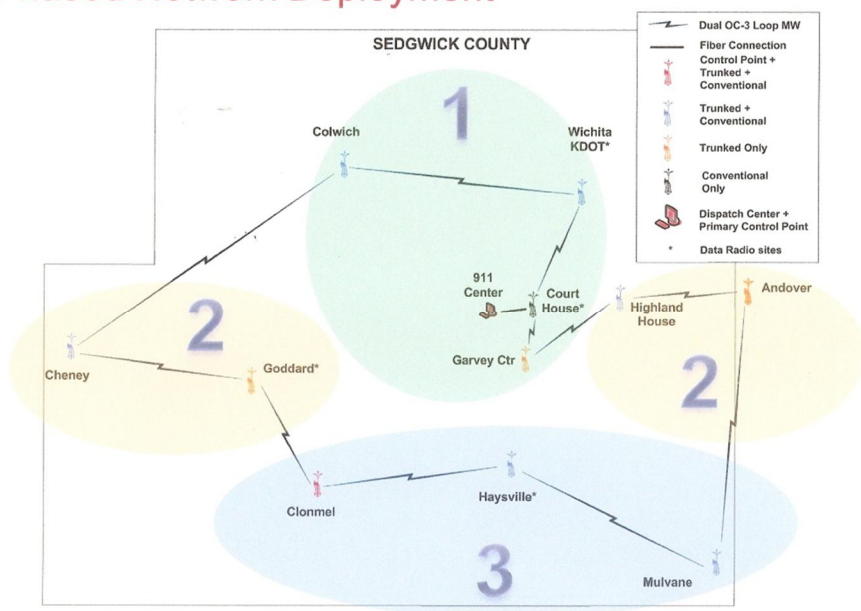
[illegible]

Dual OC-3 Loop MW
Fiber Connection
Control Point + Trunked + Conventional
Trunked + Conventional
Trunked Only
Conventional Only
Dispatch Center + Primary Control Point
* Data Radio sites

SEDGWICK COUNTY

1
Colwich
Wichita KDOT*
911 Center
Court House*
Garvey Ctr
Highland House
Andover

2
Cheney
Goddard*

2

Clonmel
Haysville*
Mulvane
3